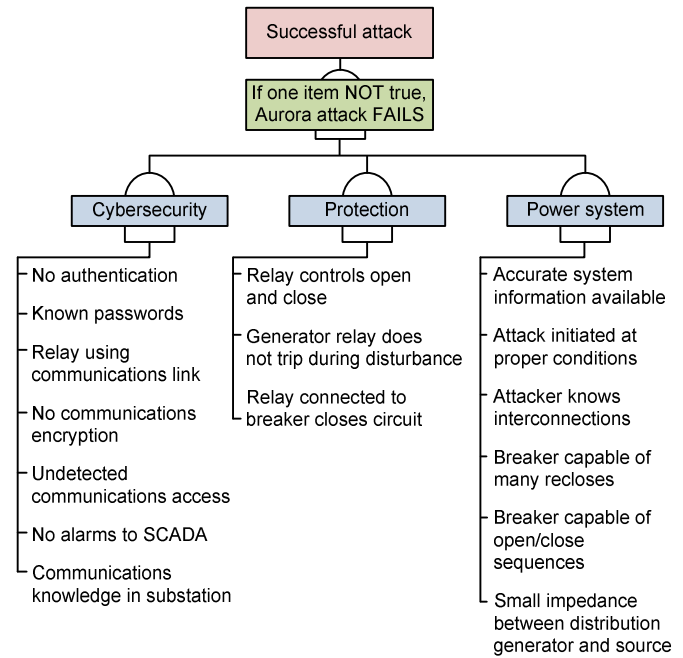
Successful attack

If one item NOT true, Aurora attack FAILS

Cybersecurity

No authentication

Known passwords

Relay using communications link

No communications encryption

Undetected communications access

No alarms to SCADA

Communications knowledge in substation

Protection

Relay controls open and close

Generator relay does not trip during disturbance

Relay connected to breaker closes circuit

Power system

Accurate system information available

Attack initiated at proper conditions

Attacker knows interconnections

Breaker capable of many recloses

Breaker capable of open/close sequences

Small impedance between distribution generator and source